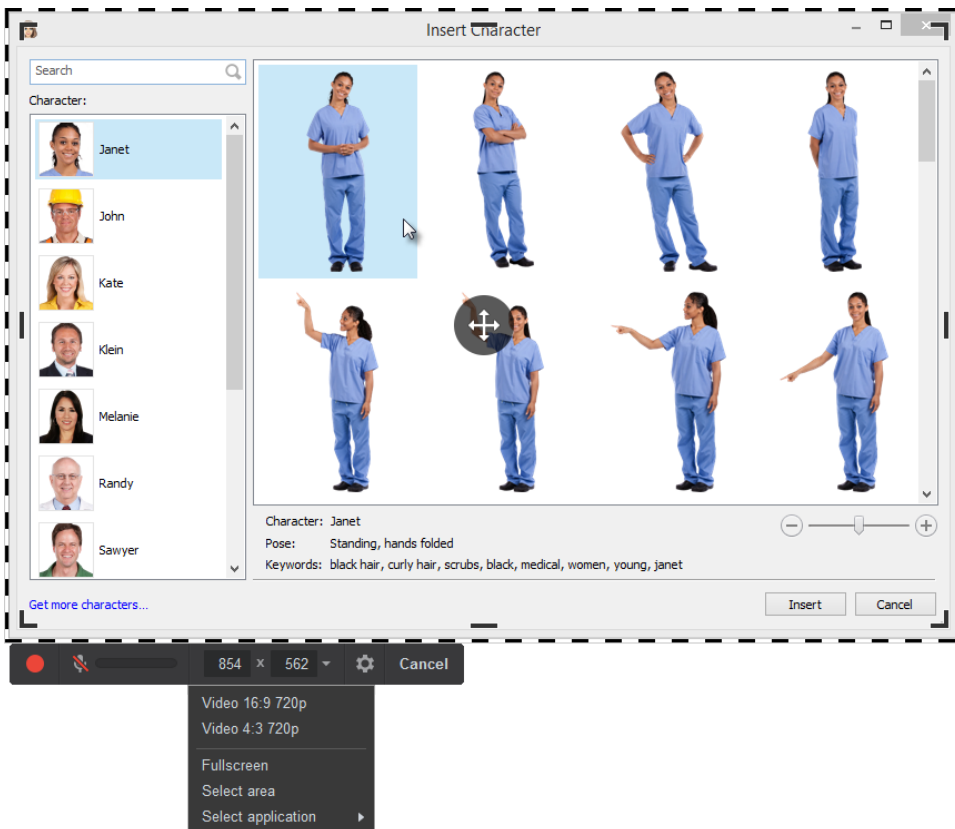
Insert Character

Search

Character:

Janet

John

Kate

Klein

Melanie

Randy

Sawyer

Character: Janet

Pose: Standing, hands folded

Keywords: black hair, curly hair, scrubs, black, medical, women, young, janet

Get more characters...

Insert

Cancel

854 x 562

Cancel

Video 16:9 720p

Video 4:3 720p

Fullscreen

Select area

Select application